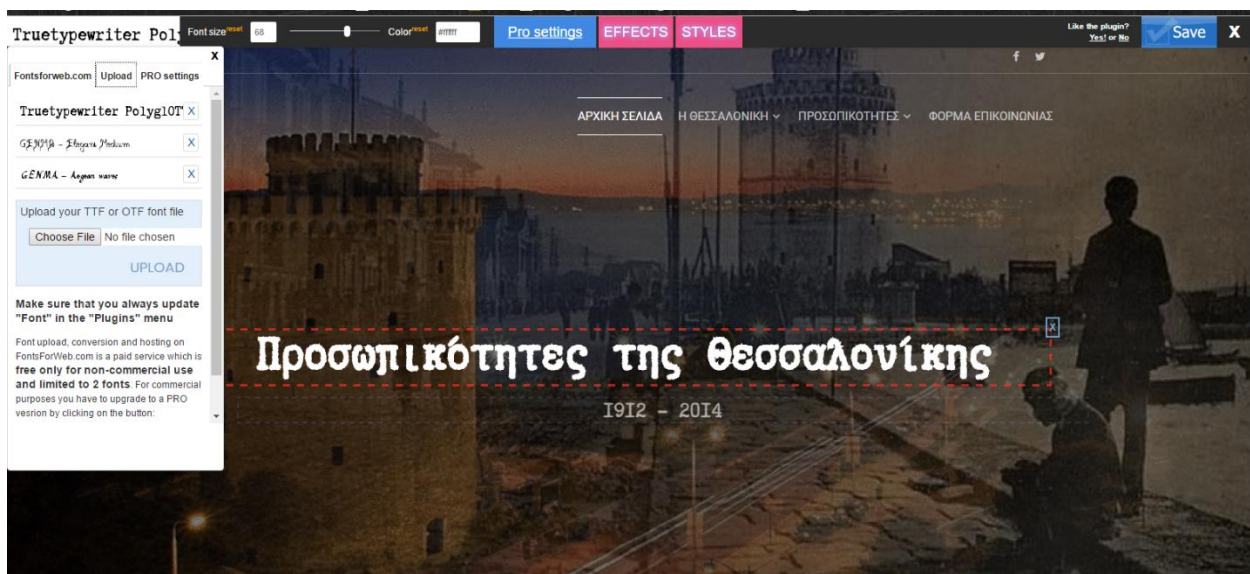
Truetypewriter Poly

Font size reset 68

Color reset #ffffff

Pro settings

EFFECTS

STYLES

Like the plugin? Yes! or No

Save

X

X

Fontsforweb.com

Upload

PRO settings

Truetypewriter PolyglOT X

GENMA - Elegant Medium X

GENMA - Aegean wave X

Upload your TTF or OTF font file

Choose File No file chosen

UPLOAD

Make sure that you always update "Font" in the "Plugins" menu

Font upload, conversion and hosting on FontsForWeb.com is a paid service which is **free only for non-commercial use and limited to 2 fonts**. For commercial purposes you have to upgrade to a PRO vesrion by clicking on the button:

ΑΡΧΙΚΗ ΣΕΛΙΔΑ

Η ΘΕΣΣΑΛΟΝΙΚΗ

ΠΡΟΣΩΠΙΚΟΤΗΤΕΣ

ΦΟΡΜΑ ΕΠΙΚΟΙΝΩΝΙΑΣ

X

Προσωπικότητες της Θεσσαλονίκης

1912 - 2014